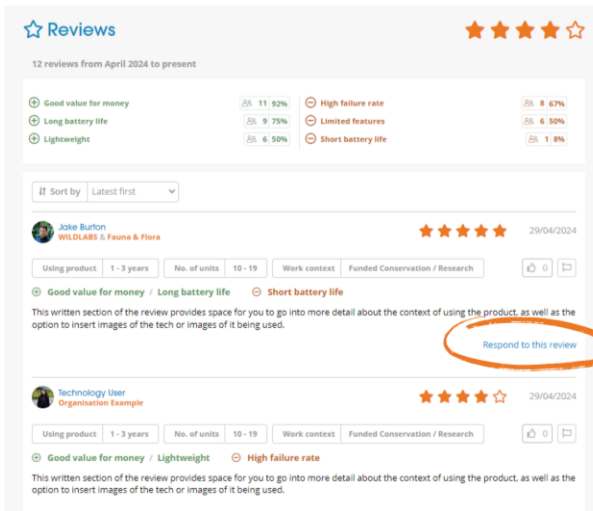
Reviews

12 reviews from April 2024 to present

Good value for money 11 92%
Long battery life 9 75%
Lightweight 6 50%

High failure rate 8 67%
Limited features 6 50%
Short battery life 1 8%

Sort by Latest first

Jake Burton
WILDLABS & Fauna & Flora
29/04/2024

Using product 1 - 3 years No. of units 10 - 19 Work context Funded Conservation / Research 0

Good value for money / Long battery life Short battery life

This written section of the review provides space for you to go into more detail about the context of using the product, as well as the option to insert images of the tech or images of it being used.

Respond to this review

Technology User
Organisation Example
29/04/2024

Using product 1 - 3 years No. of units 10 - 19 Work context Funded Conservation / Research 0

Good value for money / Lightweight High failure rate

This written section of the review provides space for you to go into more detail about the context of using the product, as well as the option to insert images of the tech or images of it being used.